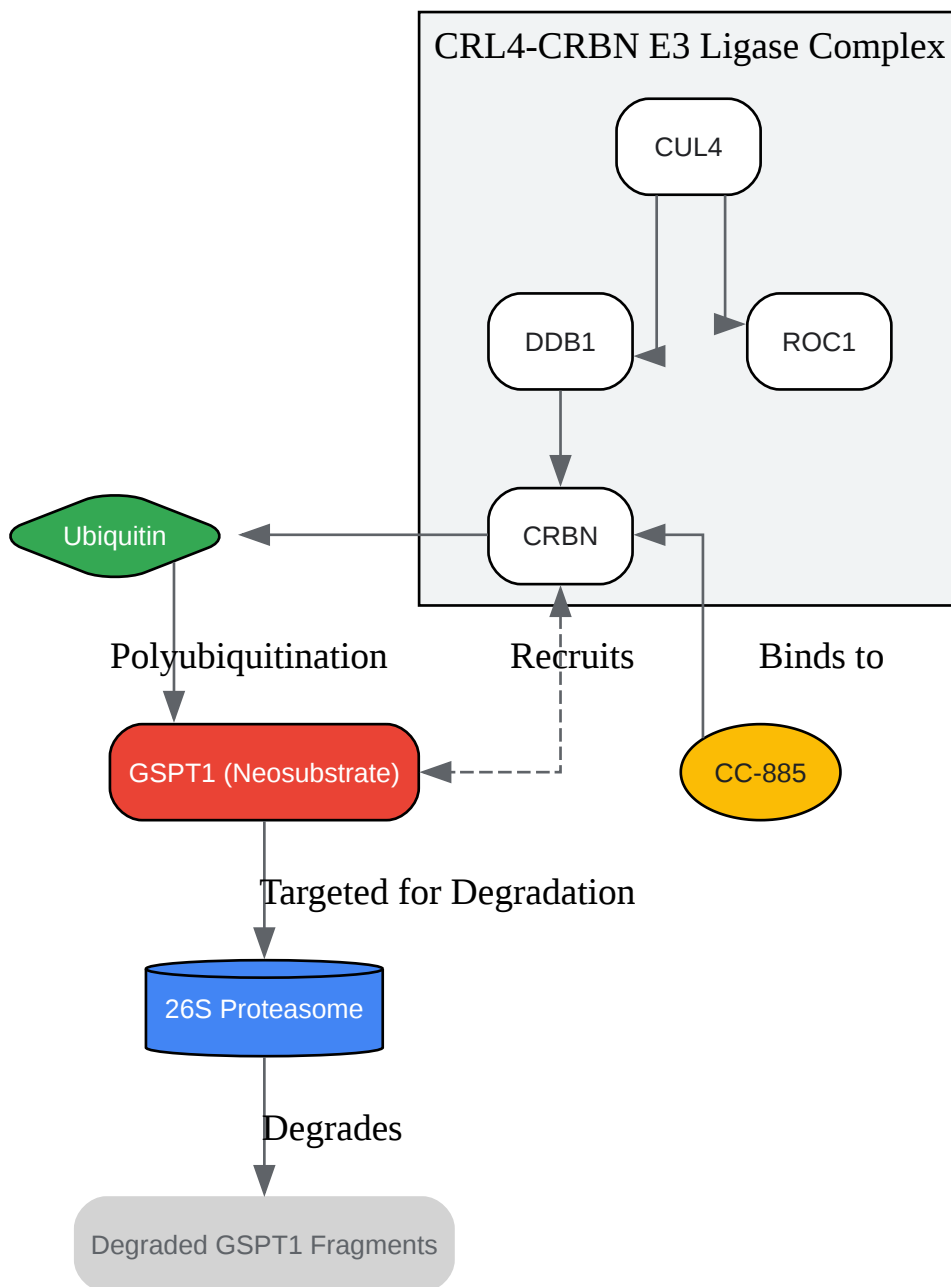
CRL4-CRBN E3 Ligase Complex

CUL4

DDB1

ROC1

CRBN

Ubiquitin

Polyubiquitination

Recruits

Binds to

GSPT1 (Neosubstrate)

CC-885

Targeted for Degradation

26S Proteasome

Degrades

Degraded GSPT1 Fragments